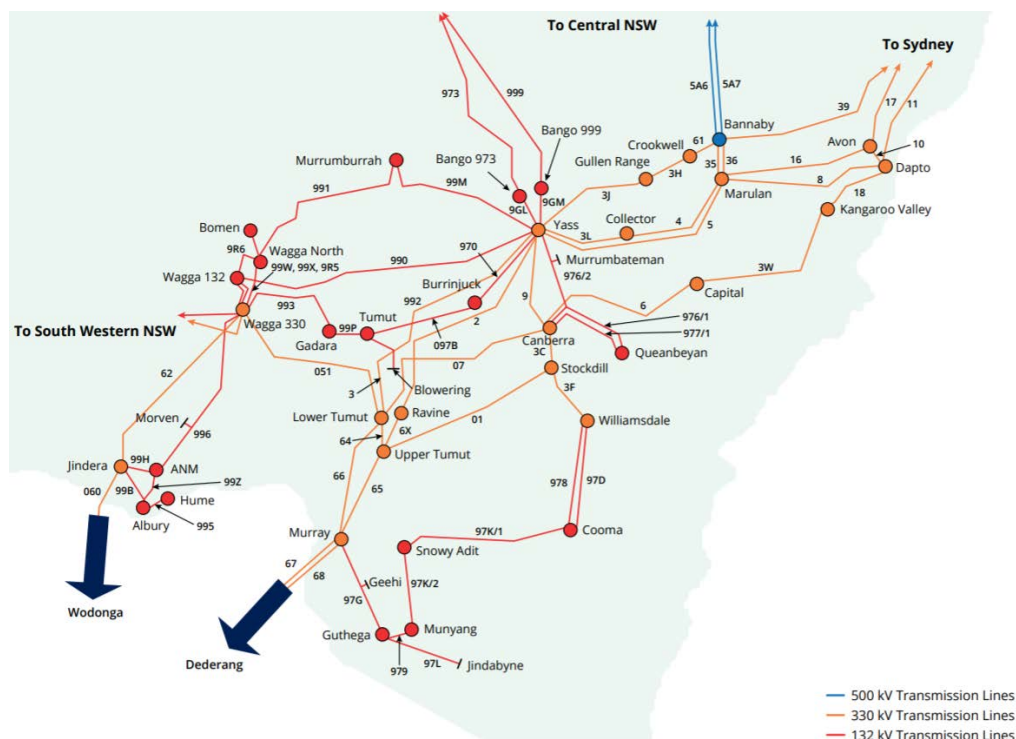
To Central NSW

To Sydney

973

999

5A6

5A7

Bannaby

39

17

11

Bango 999

Crookwell

61

Avon

10

Murrumburrah

Bango 973

Gullen Range

35

36

16

Dapto

991

99M

3H

Marulan

8

9GL

9GM

3J

18

Bomen

Collector

Kangaroo Valley

4

9R6

Wagga North

970

Yass

5

3L

Wagga 132

99W, 99X, 9R5

990

Murrumbateman

976/2

Burrinjuck

3W

993

992

9

Capital

Wagga 330

Tumut

2

6

To South Western NSW

99P

097B

976/1

Gadara

977/1

Canberra

Queanbeyan

3C

051

07

62

3

Blowering

Stockdill

3F

Morven

Lower Tumut

Ravine

996

6X

01

Williamsdale

64

Upper Tumut

Jindera

99H

ANM

66

99Z

978

97D

060

99B

65

Hume

Albury

995

97K/1

Cooma

Murray

Snowy Adit

67

68

Geehi

97K/2

97G

Wodonga

Guthega

Munyang

979

97L

Jindabyne

Dederang

500 kV Transmission Lines

330 kV Transmission Lines

132 kV Transmission Lines